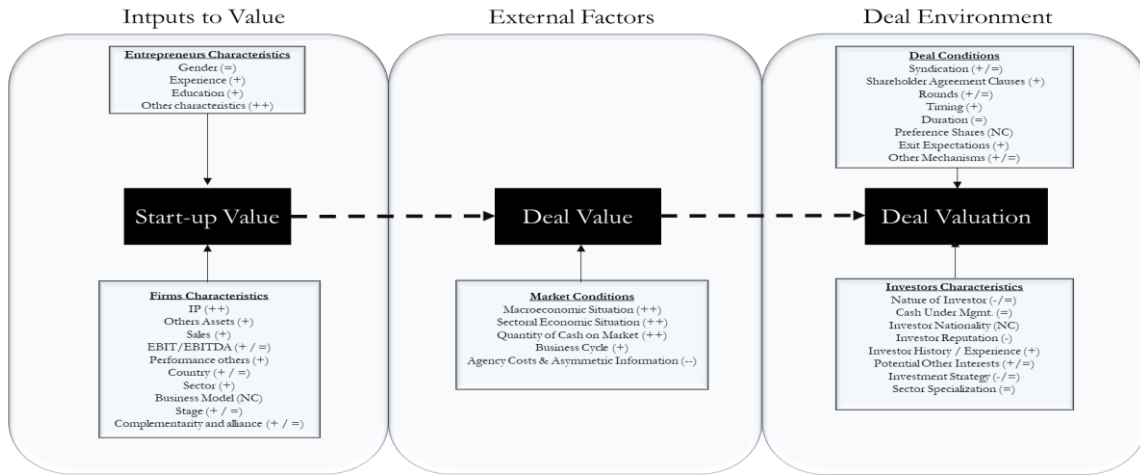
Intputs to Value

Entrepreneurs Characteristics
Gender (=)
Experience (+)
Education (+)
Other characteristics (++)

Start-up Value

Firms Characteristics
IP (++)
Others Assets (+)
Sales (+)
EBIT/EBITDA (+ / =)
Performance others (+)
Country (+ / =)
Sector (+)
Business Model (NC)
Stage (+ / =)
Complementarity and alliance (+ / =)

External Factors

Deal Value

Market Conditions
Macroeconomic Situation (++)
Sectoral Economic Situation (++)
Quantity of Cash on Market (++)
Business Cycle (+)
Agency Costs & Asymmetric Information (--)

Deal Environment

Deal Conditions
Syndication (+/=)
Shareholder Agreement Clauses (+)
Rounds (+/=)
Timing (+)
Duration (=)
Preference Shares (NC)
Exit Expectations (+)
Other Mechanisms (+/=)

Deal Valuation

Investors Characteristics
Nature of Investor (-/=)
Cash Under Mgmt. (=)
Investor Nationality (NC)
Investor Reputation (-)
Investor History / Experience (+)
Potential Other Interests (+/=)
Investment Strategy (-/=)
Sector Specialization (=)